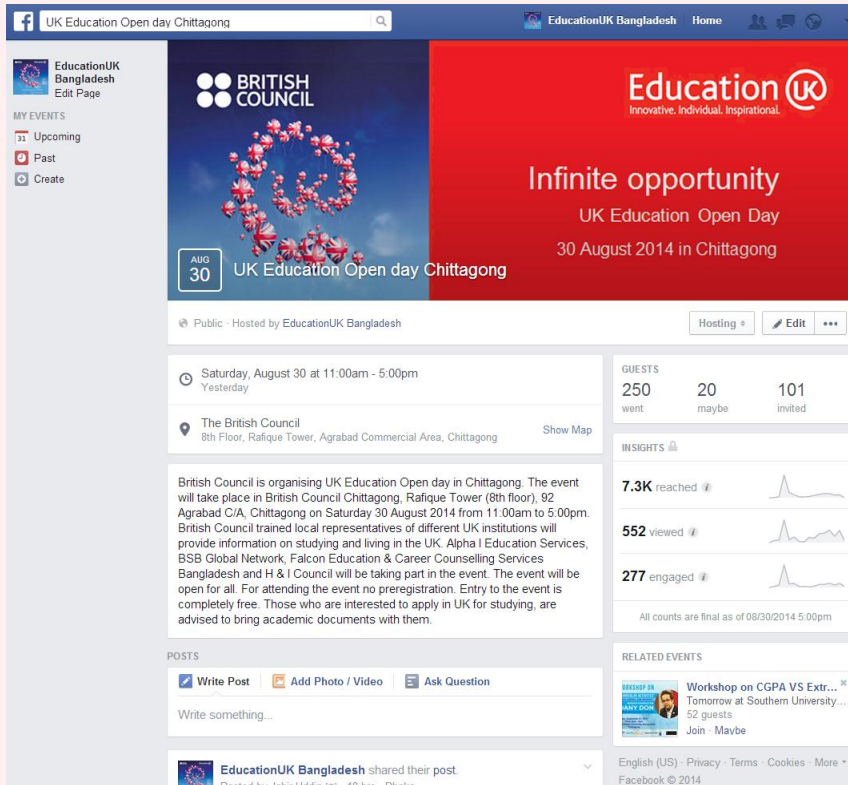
UK Education Open day Chittagong

EducationUK Bangladesh Home

EducationUK Bangladesh
Edit Page

MY EVENTS
31 Upcoming
Past
Create

BRITISH COUNCIL

Education UK
Innovative. Individual. Inspirational.

Infinite opportunity
UK Education Open Day
30 August 2014 in Chittagong

AUG 30 UK Education Open day Chittagong

Public · Hosted by EducationUK Bangladesh

Hosting Edit •••

Saturday, August 30 at 11:00am - 5:00pm
Yesterday

The British Council
8th Floor, Rafique Tower, Agrabad Commercial Area, Chittagong
Show Map

British Council is organising UK Education Open day in Chittagong. The event will take place in British Council Chittagong, Rafique Tower (8th floor), 92 Agrabad C/A, Chittagong on Saturday 30 August 2014 from 11:00am to 5:00pm. British Council trained local representatives of different UK institutions will provide information on studying and living in the UK. Alpha I Education Services, BSB Global Network, Falcon Education & Career Counselling Services Bangladesh and H & I Council will be taking part in the event. The event will be open for all. For attending the event no preregistration. Entry to the event is completely free. Those who are interested to apply in UK for studying, are advised to bring academic documents with them.

GUESTS
250 went
20 maybe
101 invited

INSIGHTS
7.3K reached
552 viewed
277 engaged
All counts are final as of 08/30/2014 5:00pm

POSTS
Write Post Add Photo / Video Ask Question
Write something...

EducationUK Bangladesh shared their post.
Posted by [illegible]

RELATED EVENTS
Workshop on CGPA VS Extr...
Tomorrow at Southern University...
52 guests
Join · Maybe

English (US) · Privacy · Terms · Cookies · More
Facebook © 2014